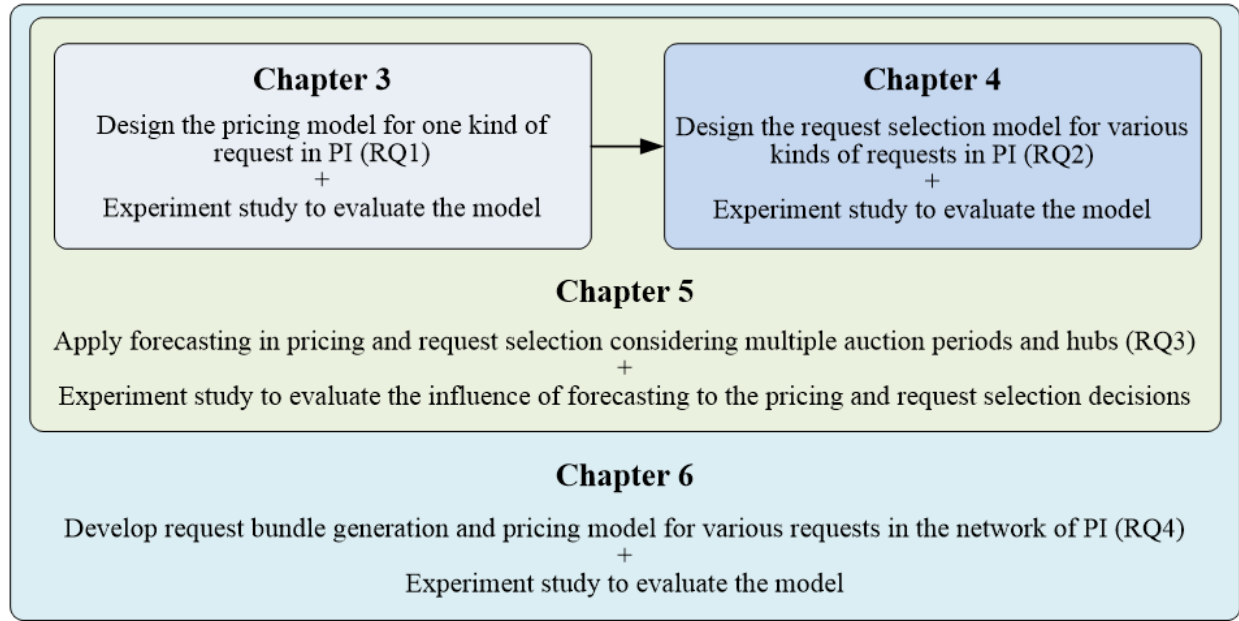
Chapter 3

Design the pricing model for one kind of request in PI (RQ1)
+
Experiment study to evaluate the model

Chapter 4

Design the request selection model for various kinds of requests in PI (RQ2)
+
Experiment study to evaluate the model

Chapter 5

Apply forecasting in pricing and request selection considering multiple auction periods and hubs (RQ3)
+
Experiment study to evaluate the influence of forecasting to the pricing and request selection decisions

Chapter 6

Develop request bundle generation and pricing model for various requests in the network of PI (RQ4)
+
Experiment study to evaluate the model